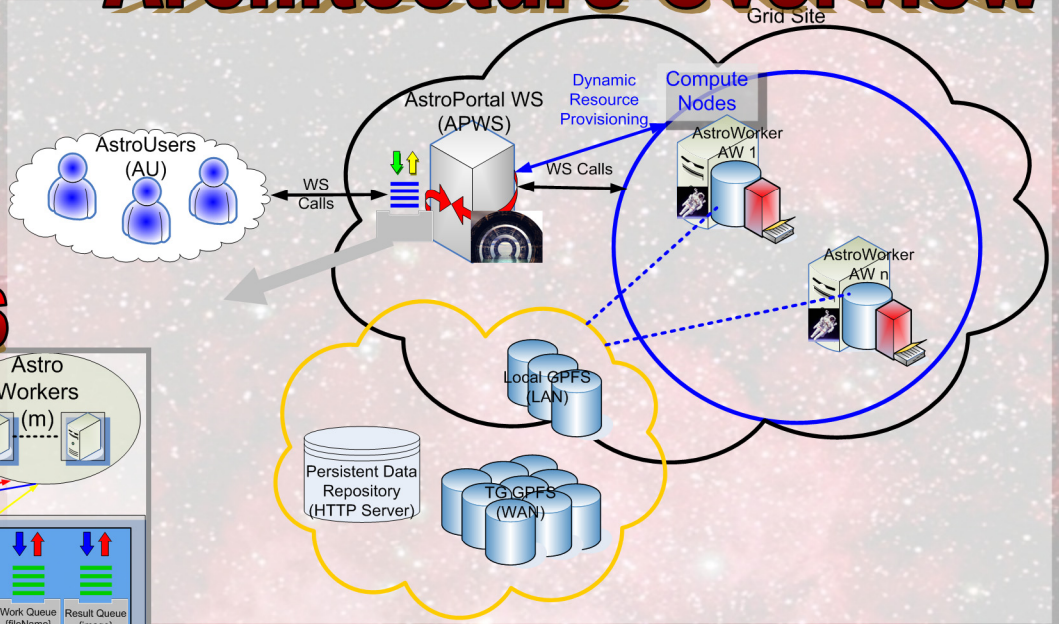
Architecture Overview

Grid Site

Dynamic Resource Provisioning

Compute Nodes

AstroPortal WS (APWS)

AstroUsers (AU)

WS Calls

WS Calls

AstroWorker AW 1

AstroWorker AW n

Local GPFS (LAN)

Persistent Data Repository (HTTP Server)

TG GPFS (WAN)

Astro Workers (m)

Work Queue [fileName]

Result Queue [image]